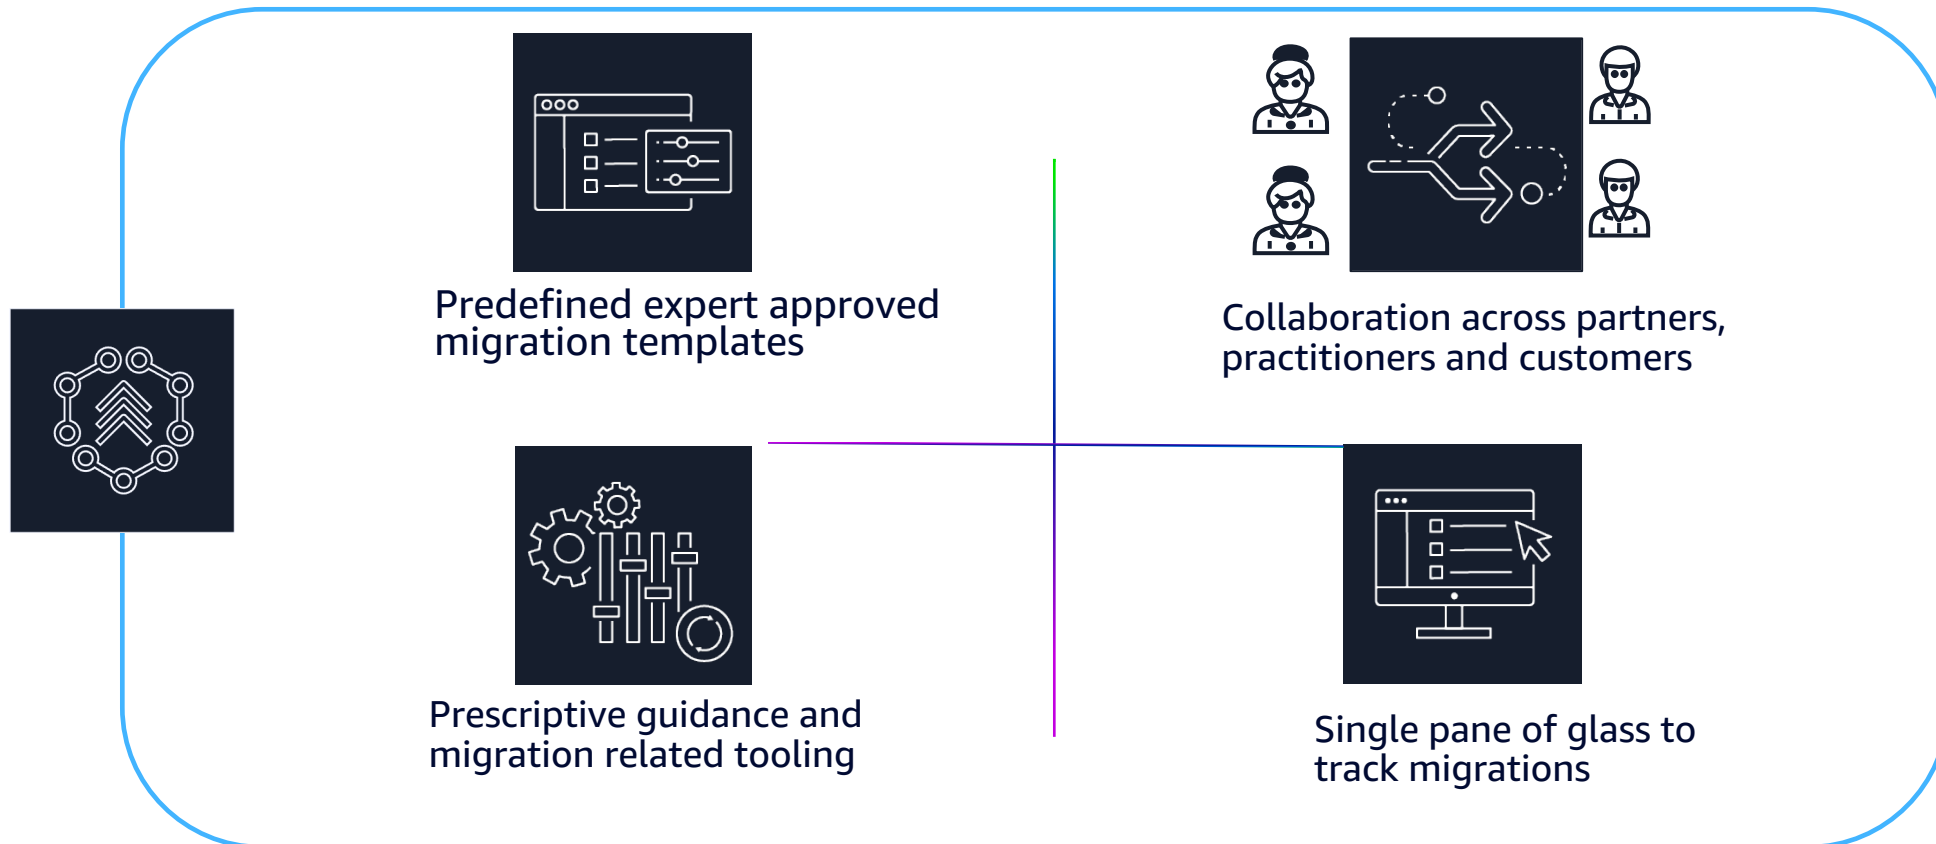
Predefined expert approved migration templates

Collaboration across partners, practitioners and customers

Prescriptive guidance and migration related tooling

Single pane of glass to track migrations